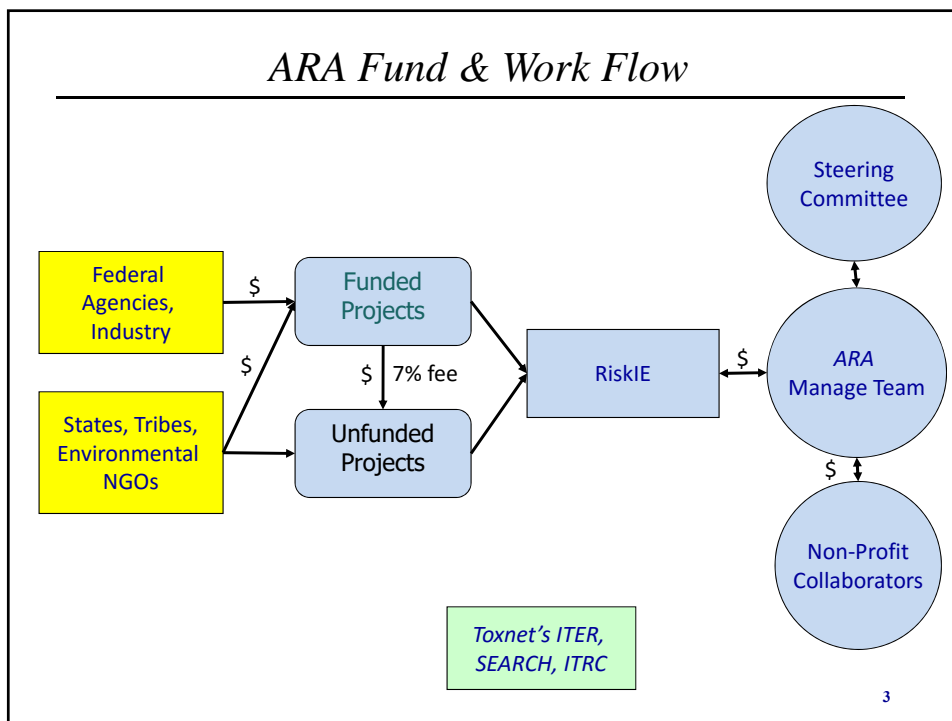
ARA Fund & Work Flow

Steering Committee

Federal Agencies, Industry

$

Funded Projects

$

$ 7% fee

RiskIE

$

ARA Manage Team

States, Tribes, Environmental NGOs

Unfunded Projects

$

Non-Profit Collaborators

Toxnet's ITER, SEARCH, ITRC

3